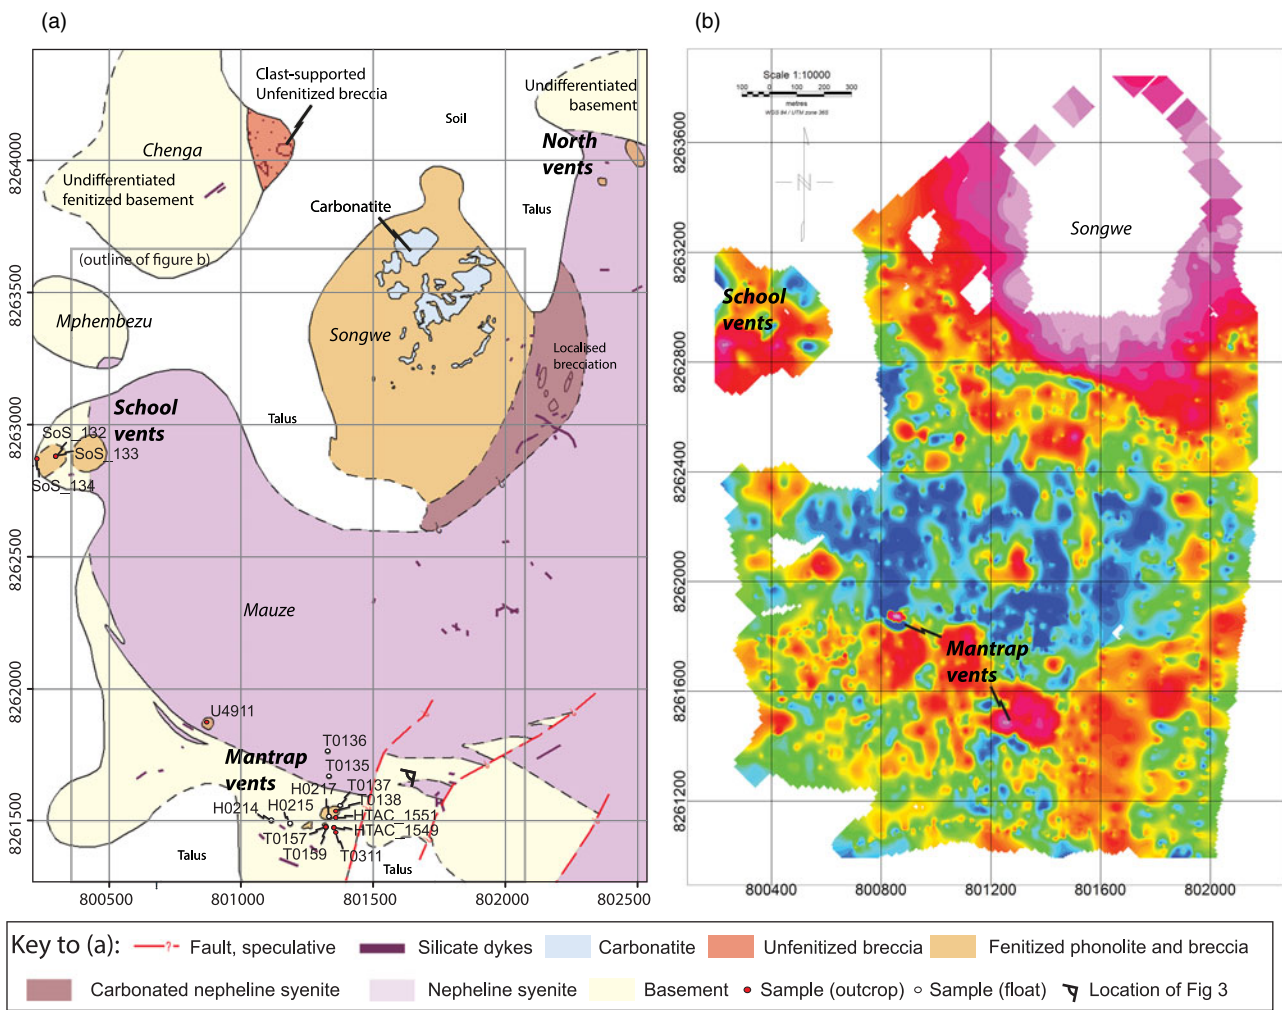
(a)

Clast-supported Unfenitized breccia

Soil

Undifferentiated basement

North vents

Chenga

Undifferentiated fenitized basement

Carbonatite

Talus

(outline of figure b)

Mphembezu

Songwe

Localised brecciation

School vents

Talus

SoS_132
SoS_133
SoS_134

Mauze

U4911

Mantrap vents

T0136
T0135
T0137
H0217
T0138
H0214
H0215
HTAC_1551
HTAC_1549
T0157
T0159
T0311

Talus
Talus

8264000
8263500
8263000
8262500
8262000
8261500

800500
801000
801500
802000
802500

(b)

Scale 1:10000
100 0 100 200 300
metres

N

Songwe

School vents

Mantrap vents

8263600
8263200
8262800
8262400
8262000
8261600
8261200

800400
800800
801200
801600
802000

Key to (a): Fault, speculative Silicate dykes Carbonatite Unfenitized breccia Fenitized phonolite and breccia

Carbonated nepheline syenite Nepheline syenite Basement Sample (outcrop) Sample (float) Location of Fig 3